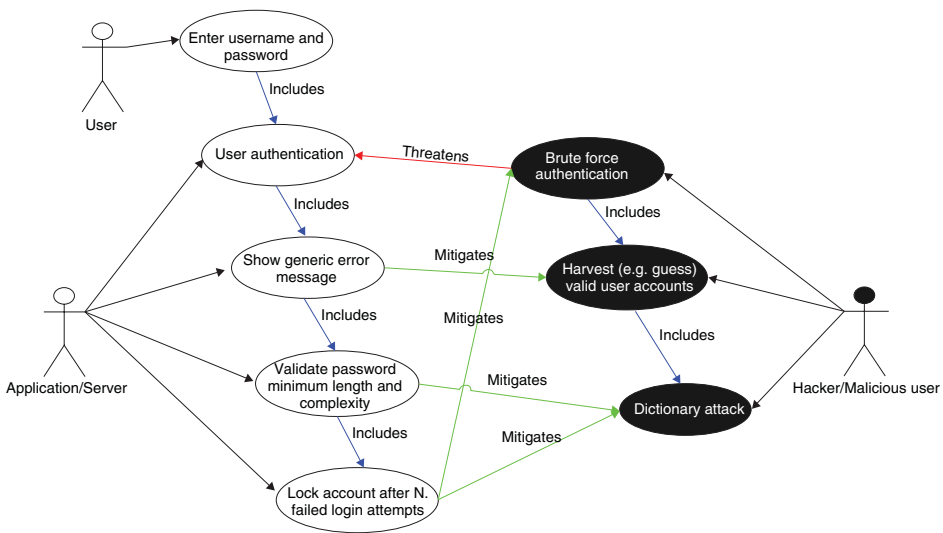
User

Enter username and password

Includes

User authentication

Threatens

Brute force authentication

Includes

Includes

Show generic error message

Mitigates

Harvest (e.g. guess) valid user accounts

Mitigates

Includes

Includes

Application/Server

Validate password minimum length and complexity

Mitigates

Dictionary attack

Hacker/Malicious user

Includes

Mitigates

Lock account after N. failed login attempts